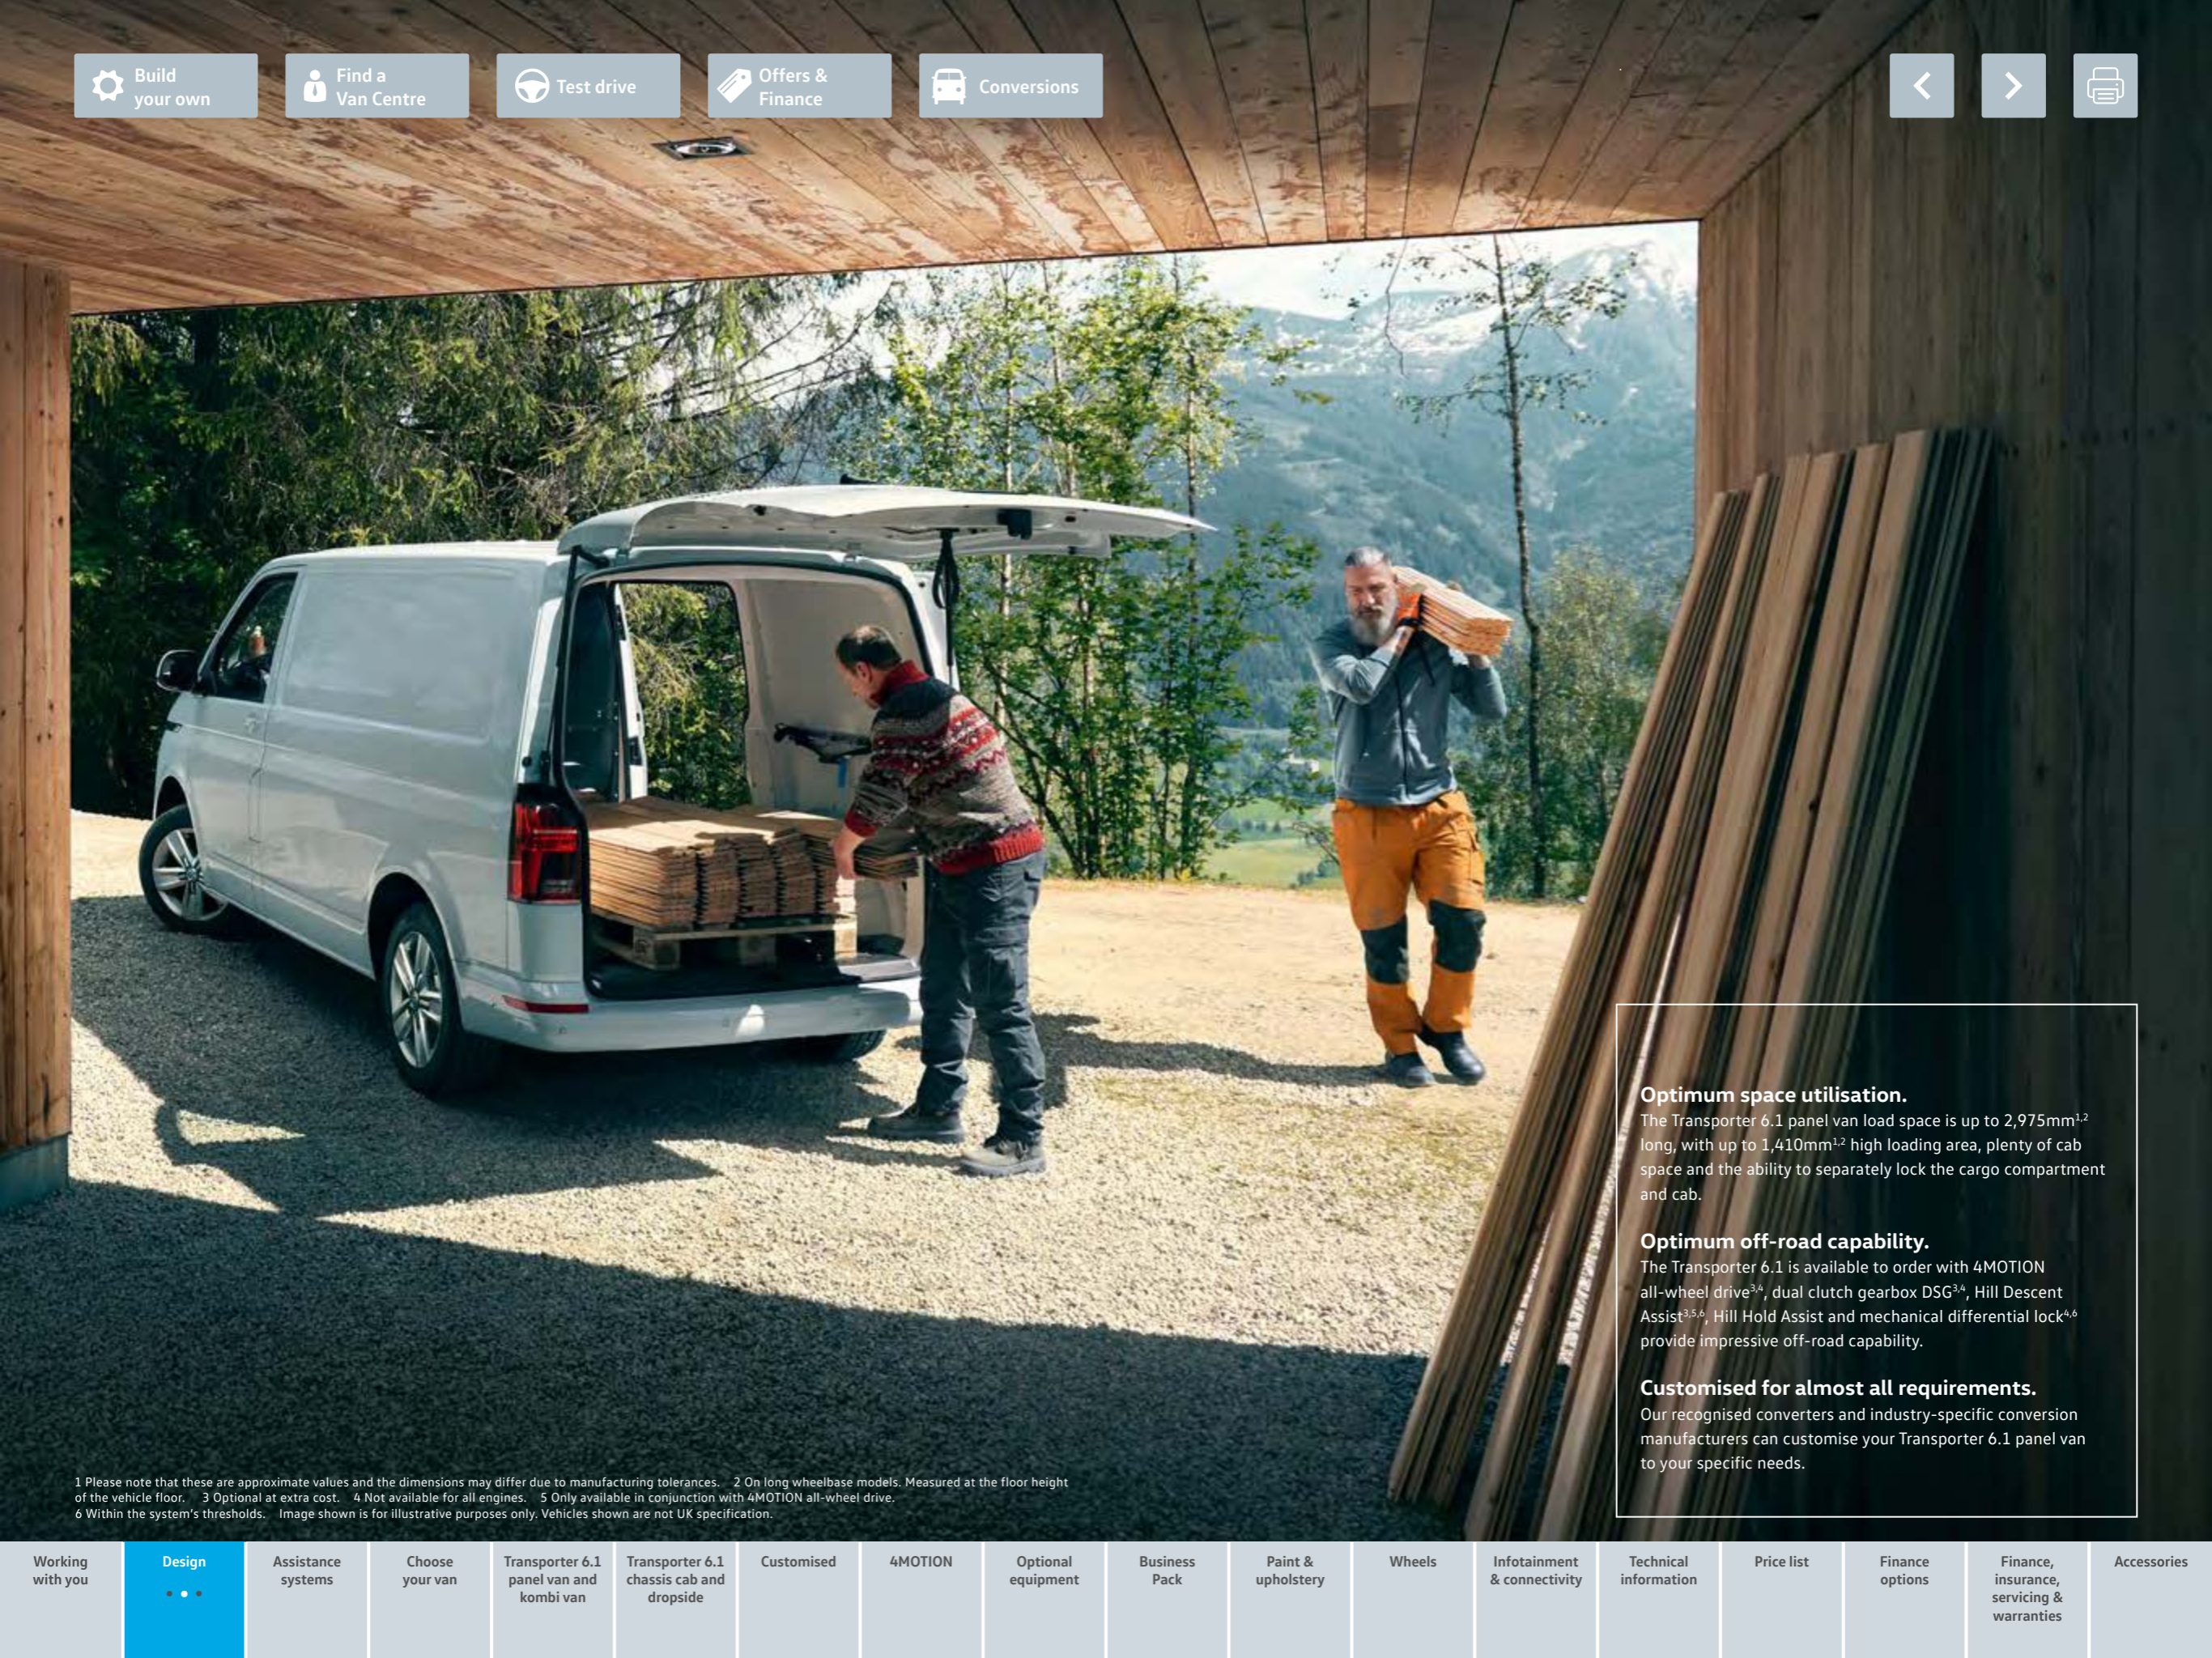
Build your own | Find a Van Centre | Test drive | Offers & Finance | Conversions

**Optimum space utilisation.**
The Transporter 6.1 panel van load space is up to 2,975mm$^{1,2}$ long, with up to 1,410mm$^{1,2}$ high loading area, plenty of cab space and the ability to separately lock the cargo compartment and cab.

**Optimum off-road capability.**
The Transporter 6.1 is available to order with 4MOTION all-wheel drive$^{3,4}$, dual clutch gearbox DSG$^{3,4}$, Hill Descent Assist$^{3,5,6}$, Hill Hold Assist and mechanical differential lock$^{4,6}$ provide impressive off-road capability.

**Customised for almost all requirements.**
Our recognised converters and industry-specific conversion manufacturers can customise your Transporter 6.1 panel van to your specific needs.

1 Please note that these are approximate values and the dimensions may differ due to manufacturing tolerances. 2 On long wheelbase models. Measured at the floor height of the vehicle floor. 3 Optional at extra cost. 4 Not available for all engines. 5 Only available in conjunction with 4MOTION all-wheel drive. 6 Within the system's thresholds. Image shown is for illustrative purposes only. Vehicles shown are not UK specification.

Working with you | Design | Assistance systems | Choose your van | Transporter 6.1 panel van and kombi van | Transporter 6.1 chassis cab and dropside | Customised | 4MOTION | Optional equipment | Business Pack | Paint & upholstery | Wheels | Infotainment & connectivity | Technical information | Price list | Finance options | Finance, insurance, servicing & warranties | Accessories